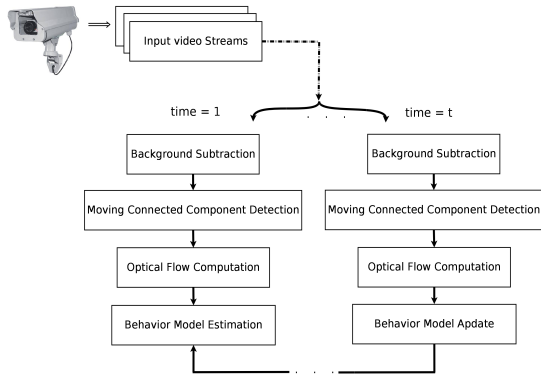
Input video Streams

time = 1

. . .

time = t

Background Subtraction

Moving Connected Component Detection

Optical Flow Computation

Behavior Model Estimation

Background Subtraction

Moving Connected Component Detection

Optical Flow Computation

Behavior Model Apdate

. . .